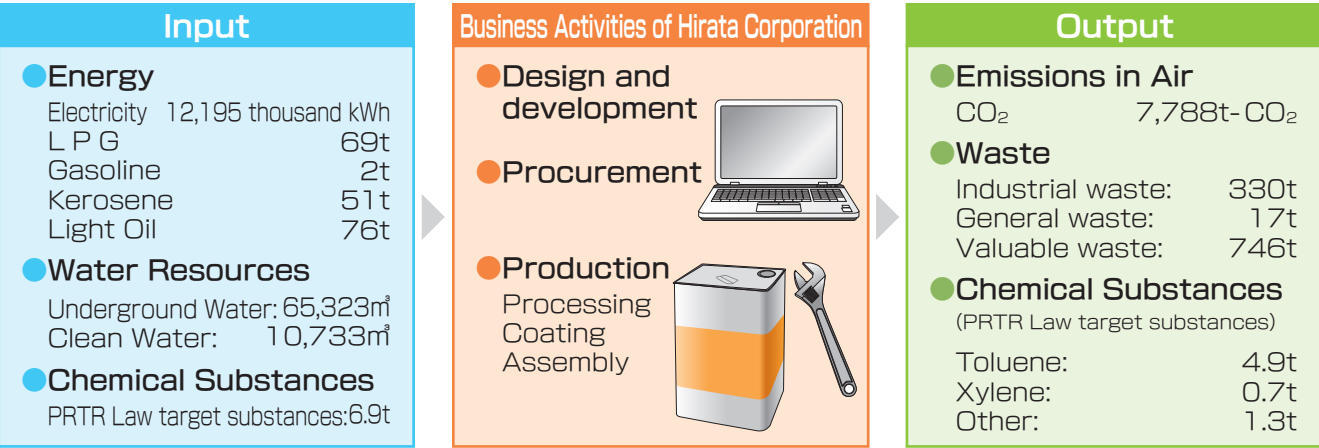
Input

Energy

Electricity 12,195 thousand kWh
L P G 69t
Gasoline 2t
Kerosene 51t
Light Oil 76t

Water Resources

Underground Water: 65,323㎥
Clean Water: 10,733㎥

Chemical Substances

PRTR Law target substances:6.9t

Business Activities of Hirata Corporation

Design and development

Procurement

Production

Processing
Coating
Assembly

Output

Emissions in Air

$CO_2$ 7,788t-$CO_2$

Waste

Industrial waste: 330t
General waste: 17t
Valuable waste: 746t

Chemical Substances

(PRTR Law target substances)

Toluene: 4.9t
Xylene: 0.7t
Other: 1.3t